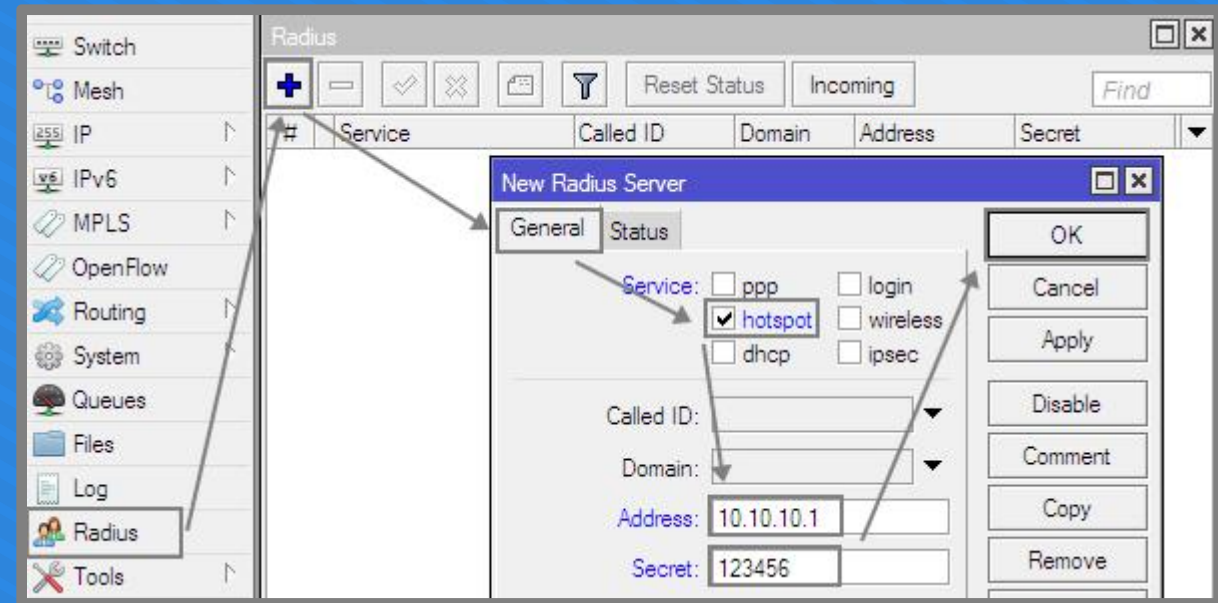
Switch
Mesh
IP
IPv6
MPLS
OpenFlow
Routing
System
Queues
Files
Log
Radius
Tools

Radius

Reset Status
Incoming
Find

| # | Service | Called ID | Domain | Address | Secret |
|---|---|---|---|---|---|

New Radius Server

General
Status

Service: ppp login
hotspot wireless
dhcp ipsec

Called ID:
Domain:
Address: 10.10.10.1
Secret: 123456

OK
Cancel
Apply
Disable
Comment
Copy
Remove